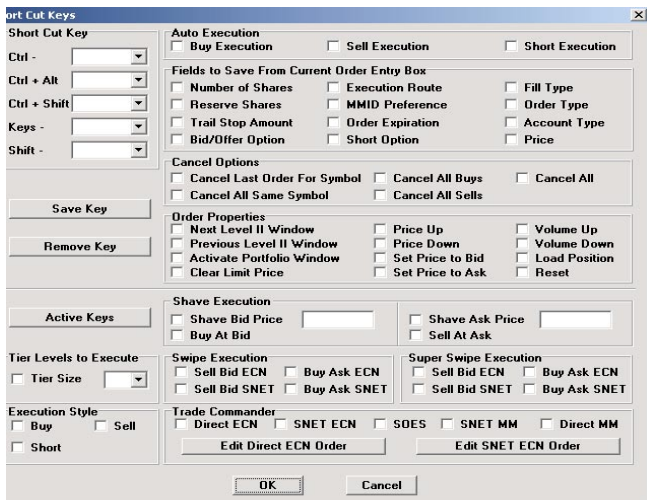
ort Cut Keys

Short Cut Key
Ctrl -
Ctrl + Alt
Ctrl + Shift
Keys -
Shift -

Save Key
Remove Key

Active Keys

Tier Levels to Execute
Tier Size

Execution Style
Buy
Sell
Short

Auto Execution
Buy Execution
Sell Execution
Short Execution

Fields to Save From Current Order Entry Box
Number of Shares
Execution Route
Fill Type
Reserve Shares
MMID Preference
Order Type
Trail Stop Amount
Order Expiration
Account Type
Bid/Offer Option
Short Option
Price

Cancel Options
Cancel Last Order For Symbol
Cancel All Buys
Cancel All
Cancel All Same Symbol
Cancel All Sells

Order Properties
Next Level II Window
Price Up
Volume Up
Previous Level II Window
Price Down
Volume Down
Activate Portfolio Window
Set Price to Bid
Load Position
Clear Limit Price
Set Price to Ask
Reset

Shave Execution
Shave Bid Price
Buy At Bid
Shave Ask Price
Sell At Ask

Swipe Execution
Sell Bid ECN
Buy Ask ECN
Sell Bid SNET
Buy Ask SNET

Super Swipe Execution
Sell Bid ECN
Buy Ask ECN
Sell Bid SNET
Buy Ask SNET

Trade Commander
Direct ECN
SNET ECN
SOES
SNET MM
Direct MM
Edit Direct ECN Order
Edit SNET ECN Order

OK
Cancel